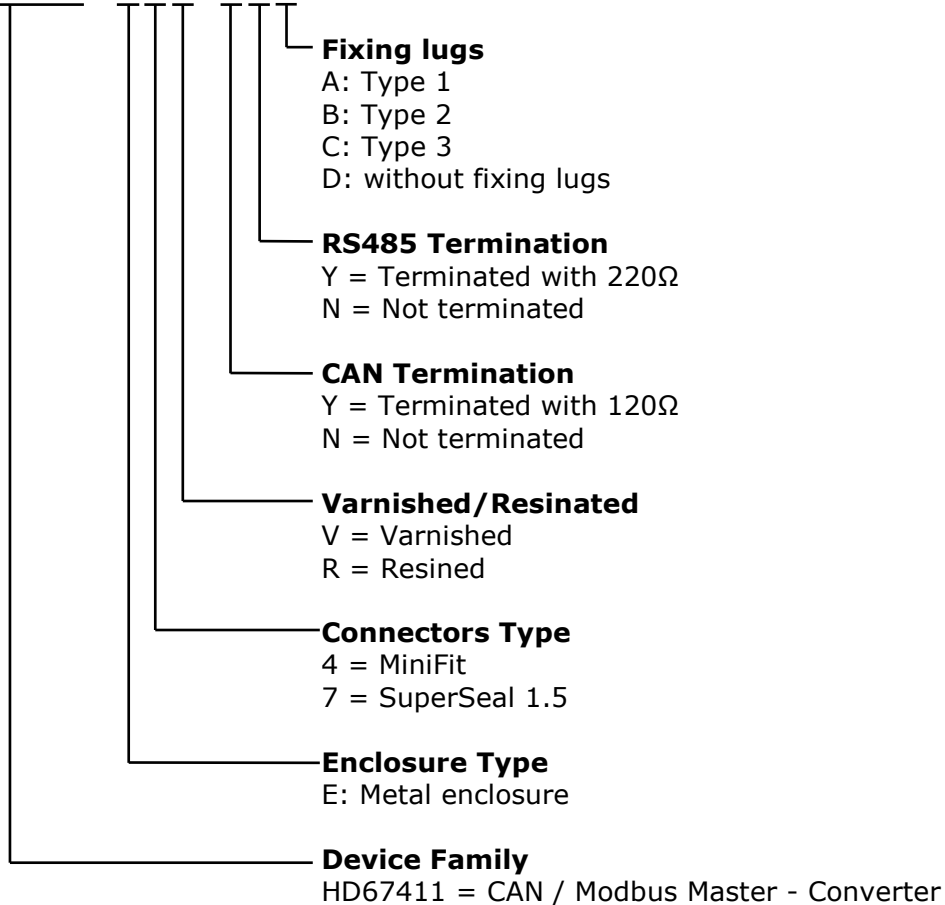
**Fixing lugs**
A: Type 1
B: Type 2
C: Type 3
D: without fixing lugs

**RS485 Termination**
Y = Terminated with 220Ω
N = Not terminated

**CAN Termination**
Y = Terminated with 120Ω
N = Not terminated

**Varnished/Resinated**
V = Varnished
R = Resined

**Connectors Type**
4 = MiniFit
7 = SuperSeal 1.5

**Enclosure Type**
E: Metal enclosure

**Device Family**
HD67411 = CAN / Modbus Master - Converter